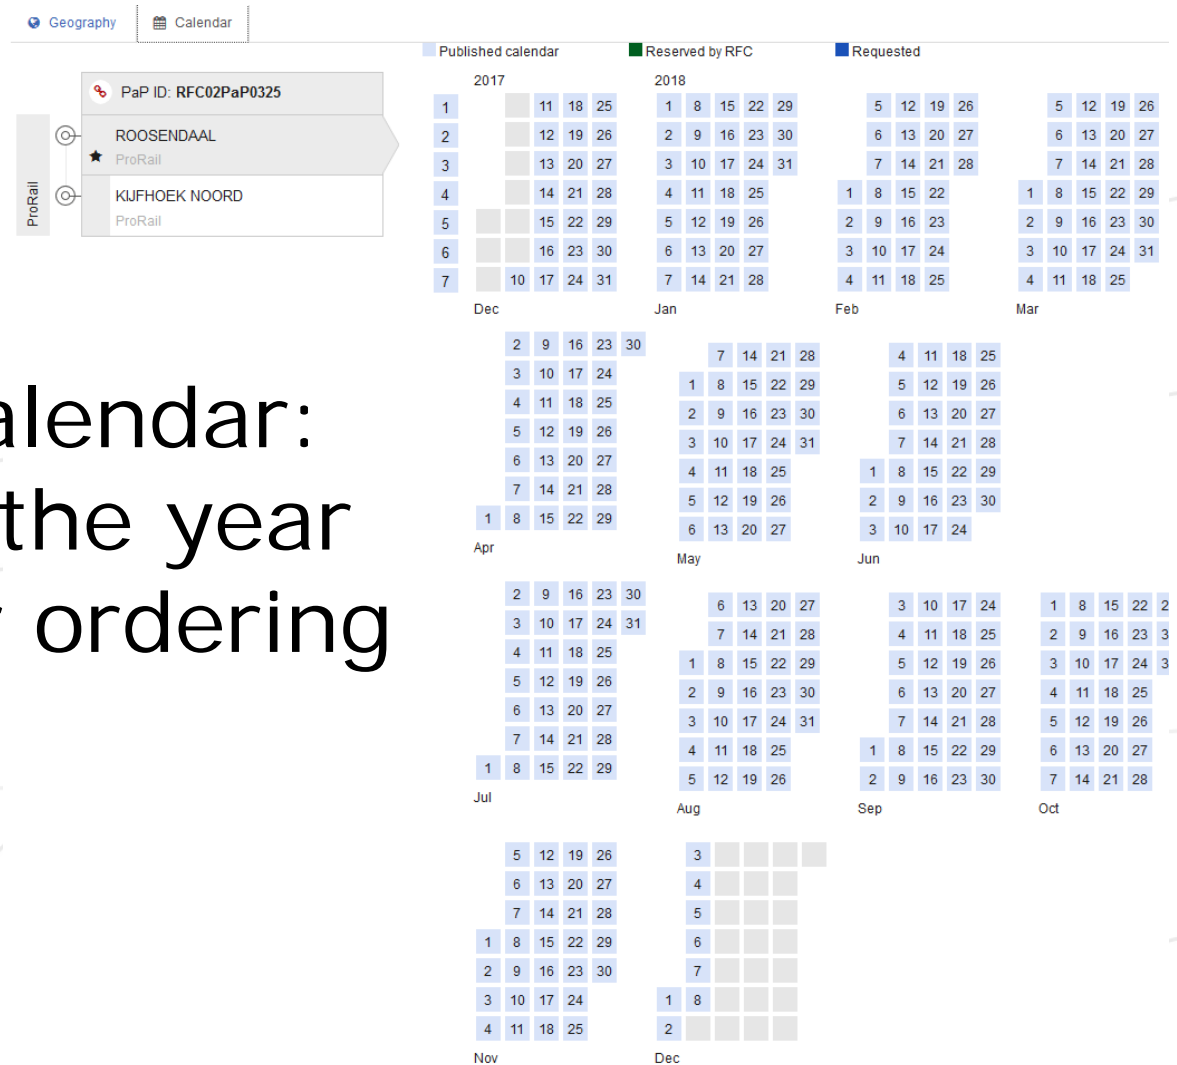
Geography | Calendar

Published calendar | Reserved by RFC | Requested

PaP ID: RFC02PaP0325

ROOSENDAAL
ProRail

KIJFHOEK NOORD
ProRail

ProRail

alendar:
the year
ordering

2017 | 2018

1 2 3 4 5 6 7

Dec
11 18 25
12 19 26
13 20 27
14 21 28
15 22 29
16 23 30
10 17 24 31

Jan
1 8 15 22 29
2 9 16 23 30
3 10 17 24 31
4 11 18 25
5 12 19 26
6 13 20 27
7 14 21 28

Feb
5 12 19 26
6 13 20 27
7 14 21 28
1 8 15 22
2 9 16 23
3 10 17 24
4 11 18 25

Mar
5 12 19 26
6 13 20 27
7 14 21 28
1 8 15 22 29
2 9 16 23 30
3 10 17 24 31
4 11 18 25

Apr
2 9 16 23 30
3 10 17 24
4 11 18 25
5 12 19 26
6 13 20 27
7 14 21 28
1 8 15 22 29

May
7 14 21 28
1 8 15 22 29
2 9 16 23 30
3 10 17 24 31
4 11 18 25
5 12 19 26
6 13 20 27

Jun
4 11 18 25
5 12 19 26
6 13 20 27
7 14 21 28
1 8 15 22 29
2 9 16 23 30
3 10 17 24

Jul
2 9 16 23 30
3 10 17 24 31
4 11 18 25
5 12 19 26
6 13 20 27
7 14 21 28
1 8 15 22 29

Aug
6 13 20 27
7 14 21 28
1 8 15 22 29
2 9 16 23 30
3 10 17 24 31
4 11 18 25
5 12 19 26

Sep
3 10 17 24
4 11 18 25
5 12 19 26
6 13 20 27
7 14 21 28
1 8 15 22 29
2 9 16 23 30

Oct
1 8 15 22 2
2 9 16 23 3
3 10 17 24 3
4 11 18 25
5 12 19 26
6 13 20 27
7 14 21 28

Nov
5 12 19 26
6 13 20 27
7 14 21 28
1 8 15 22 29
2 9 16 23 30
3 10 17 24
4 11 18 25

Dec
3
4
5
6
7
1 8
2